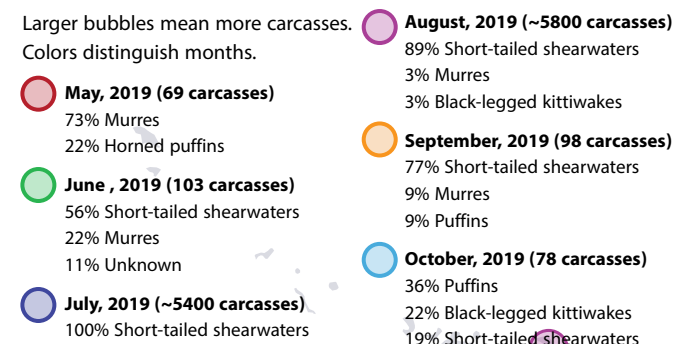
Larger bubbles mean more carcasses. Colors distinguish months.

May, 2019 (69 carcasses)
73% Murres
22% Horned puffins

June , 2019 (103 carcasses)
56% Short-tailed shearwaters
22% Murres
11% Unknown

July, 2019 (~5400 carcasses)
100% Short-tailed shearwaters

August, 2019 (~5800 carcasses)
89% Short-tailed shearwaters
3% Murres
3% Black-legged kittiwakes

September, 2019 (98 carcasses)
77% Short-tailed shearwaters
9% Murres
9% Puffins

October, 2019 (78 carcasses)
36% Puffins
22% Black-legged kittiwakes
19% Short-tailed shearwaters